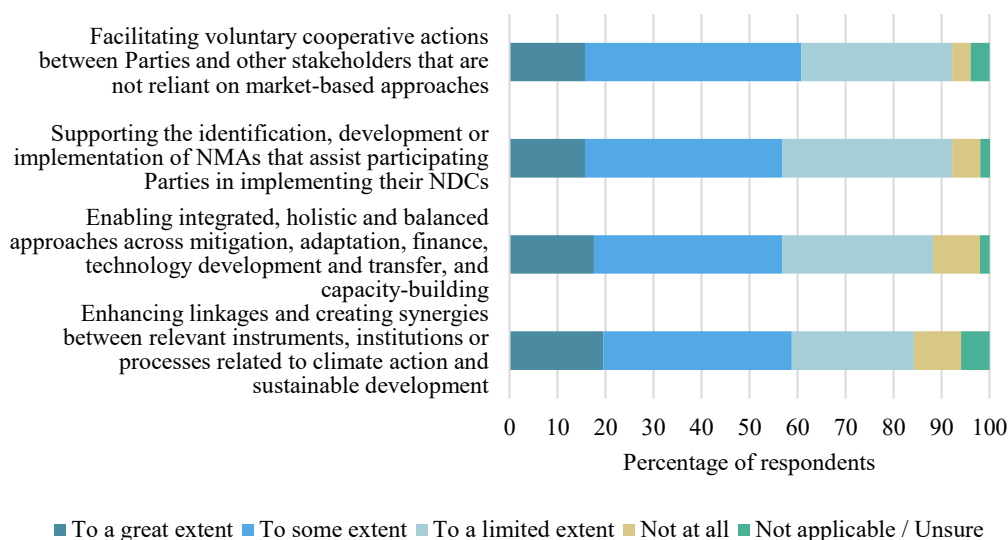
Facilitating voluntary cooperative actions between Parties and other stakeholders that are not reliant on market-based approaches

Supporting the identification, development or implementation of NMAs that assist participating Parties in implementing their NDCs

Enabling integrated, holistic and balanced approaches across mitigation, adaptation, finance, technology development and transfer, and capacity-building

Enhancing linkages and creating synergies between relevant instruments, institutions or processes related to climate action and sustainable development

0 10 20 30 40 50 60 70 80 90 100

Percentage of respondents

To a great extent To some extent To a limited extent Not at all Not applicable / Unsure